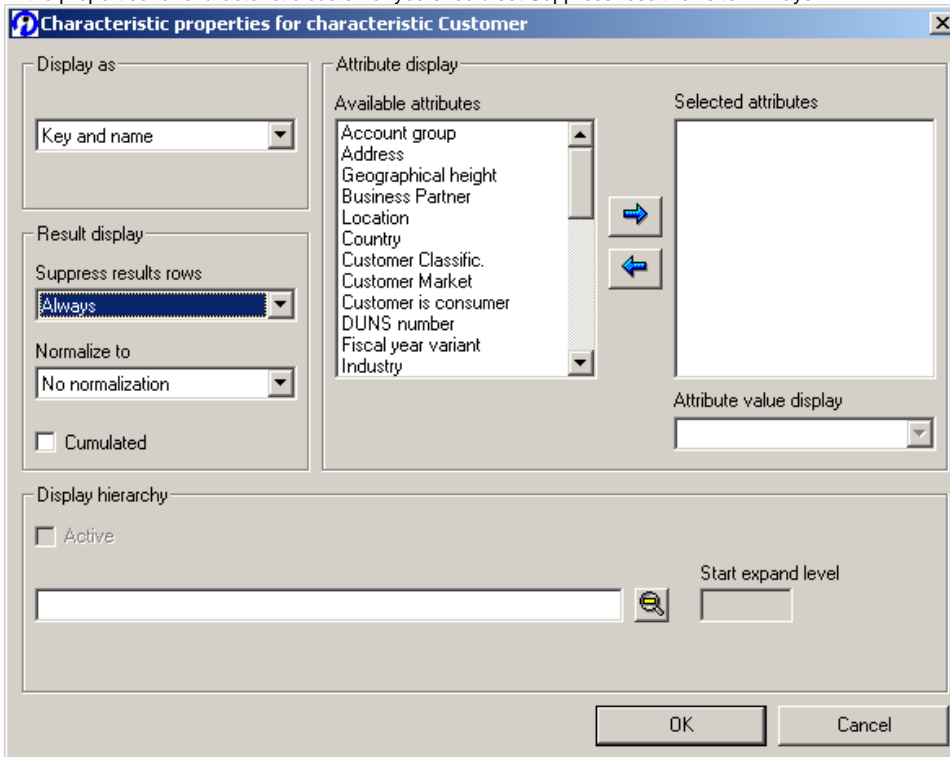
Characteristic properties for characteristic Customer

Display as
Key and name

Result display
Suppress results rows
Always
Normalize to
No normalization
Cumulated

Attribute display
Available attributes
Account group
Address
Geographical height
Business Partner
Location
Country
Customer Classific.
Customer Market
Customer is consumer
DUNS number
Fiscal year variant
Industry

Selected attributes

Attribute value display

Display hierarchy
Active

Start expand level

OK
Cancel